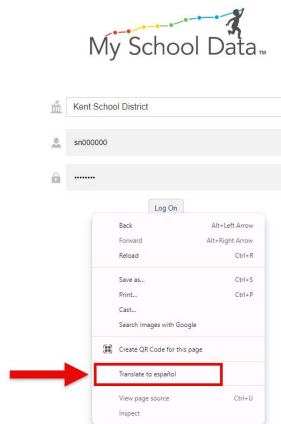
My School Data™

Kent School District

sn000000

••••••••

Log On

Back Alt+Left Arrow
Forward Alt+Right Arrow
Reload Ctrl+R

Save as... Ctrl+S
Print... Ctrl+P
Cast...
Search images with Google

Create QR Code for this page

Translate to español

View page source Ctrl+U
Inspect